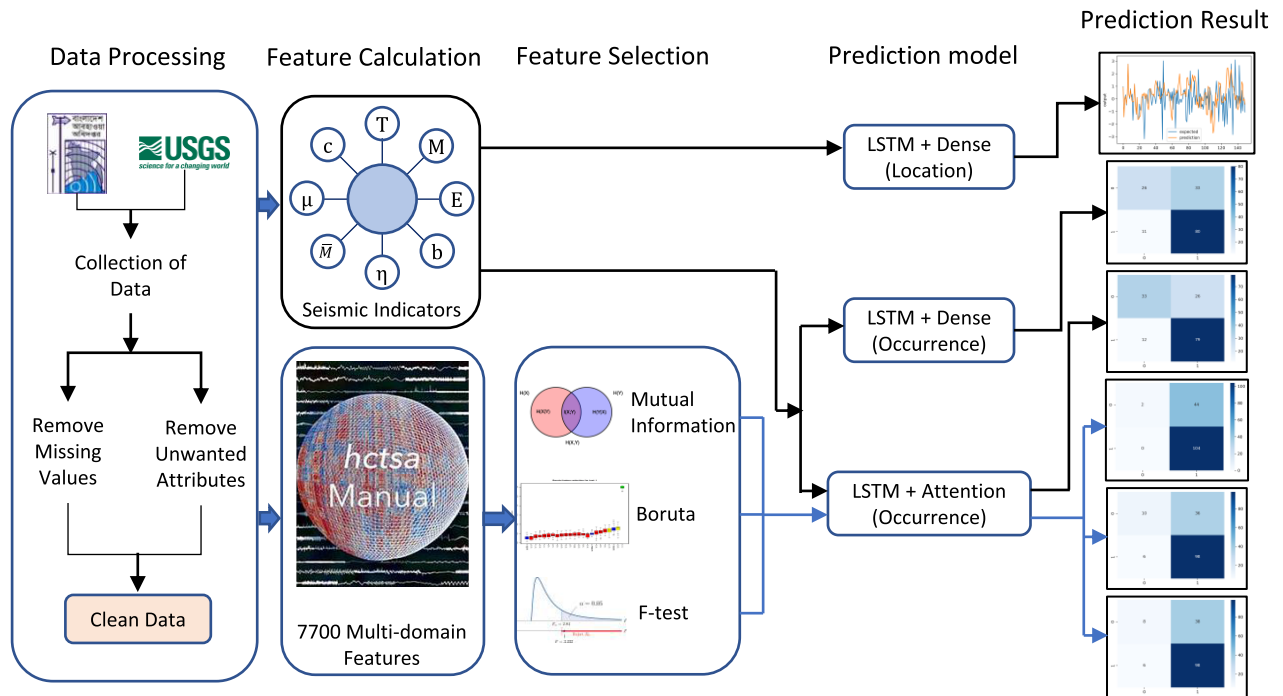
Data Processing

Feature Calculation

Feature Selection

Prediction model

Prediction Result

USGS
science for a changing world

Collection of Data

Remove Missing Values

Remove Unwanted Attributes

Clean Data

T

c

M

μ

E

$\overline{M}$

b

η

Seismic Indicators

hctsa Manual

7700 Multi-domain Features

H(X)

H(Y)

H(X|Y)

I(X;Y)

H(Y|X)

H(X,Y)

Mutual Information

Boruta

F-test

$\alpha = 0.05$

LSTM + Dense (Location)

LSTM + Dense (Occurrence)

LSTM + Attention (Occurrence)

expected

prediction

0

20

40

60

80

100

120

140

36

33

11

90

33

26

12

79

2

64

0

104

19

36

9

98

0

36

0

98